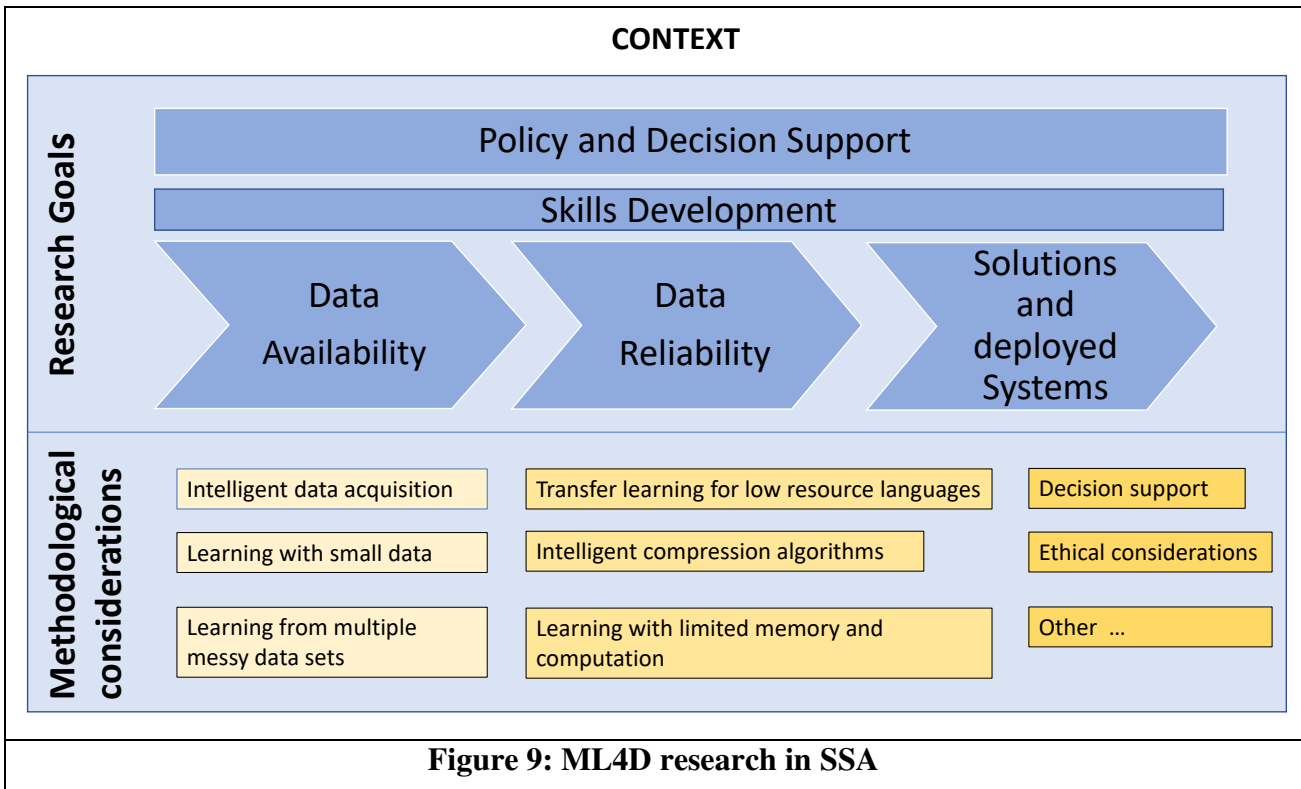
CONTEXT

Research Goals

Policy and Decision Support

Skills Development

Data Availability

Data Reliability

Solutions and deployed Systems

Methodological considerations

Intelligent data acquisition

Learning with small data

Learning from multiple messy data sets

Transfer learning for low resource languages

Intelligent compression algorithms

Learning with limited memory and computation

Decision support

Ethical considerations

Other …

Figure 9: ML4D research in SSA